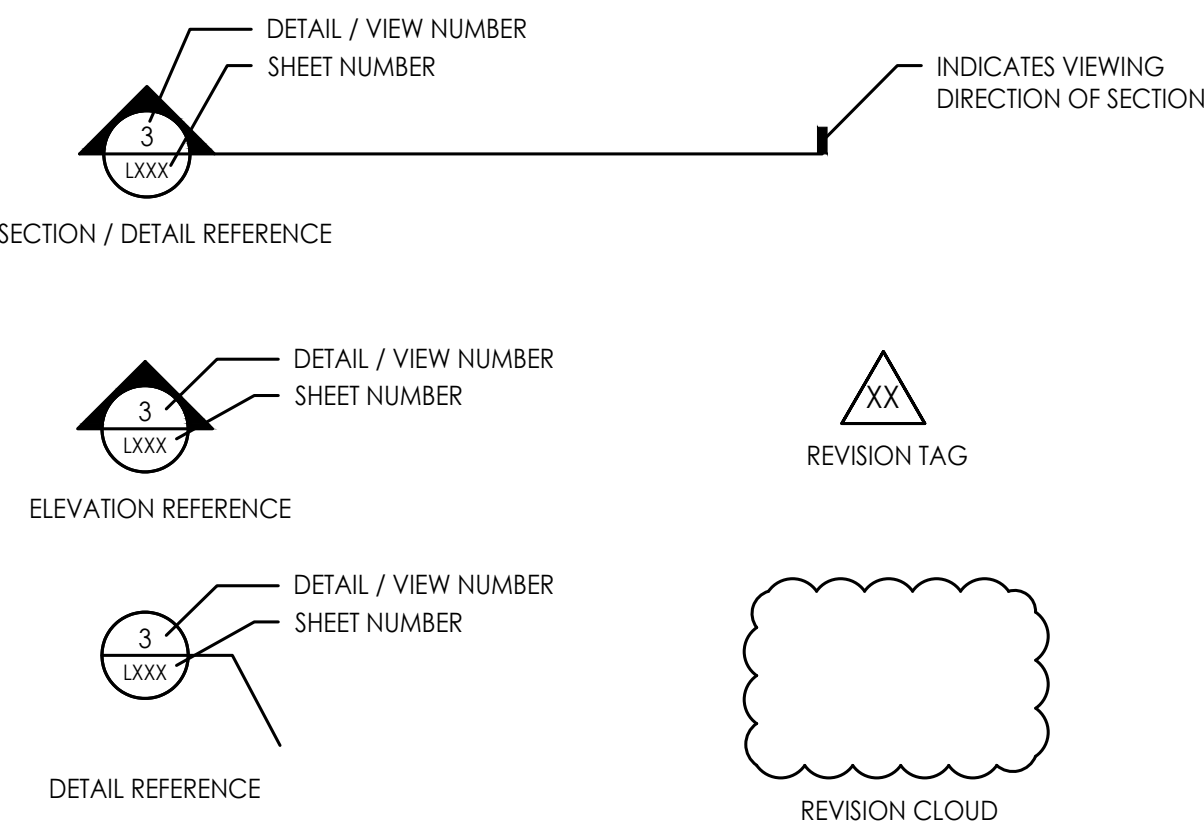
DETAIL / VIEW NUMBER
SHEET NUMBER

3
LXXX

INDICATES VIEWING DIRECTION OF SECTION

SECTION / DETAIL REFERENCE

DETAIL / VIEW NUMBER
SHEET NUMBER

3
LXXX

ELEVATION REFERENCE

XX

REVISION TAG

DETAIL / VIEW NUMBER
SHEET NUMBER

3
LXXX

DETAIL REFERENCE

REVISION CLOUD